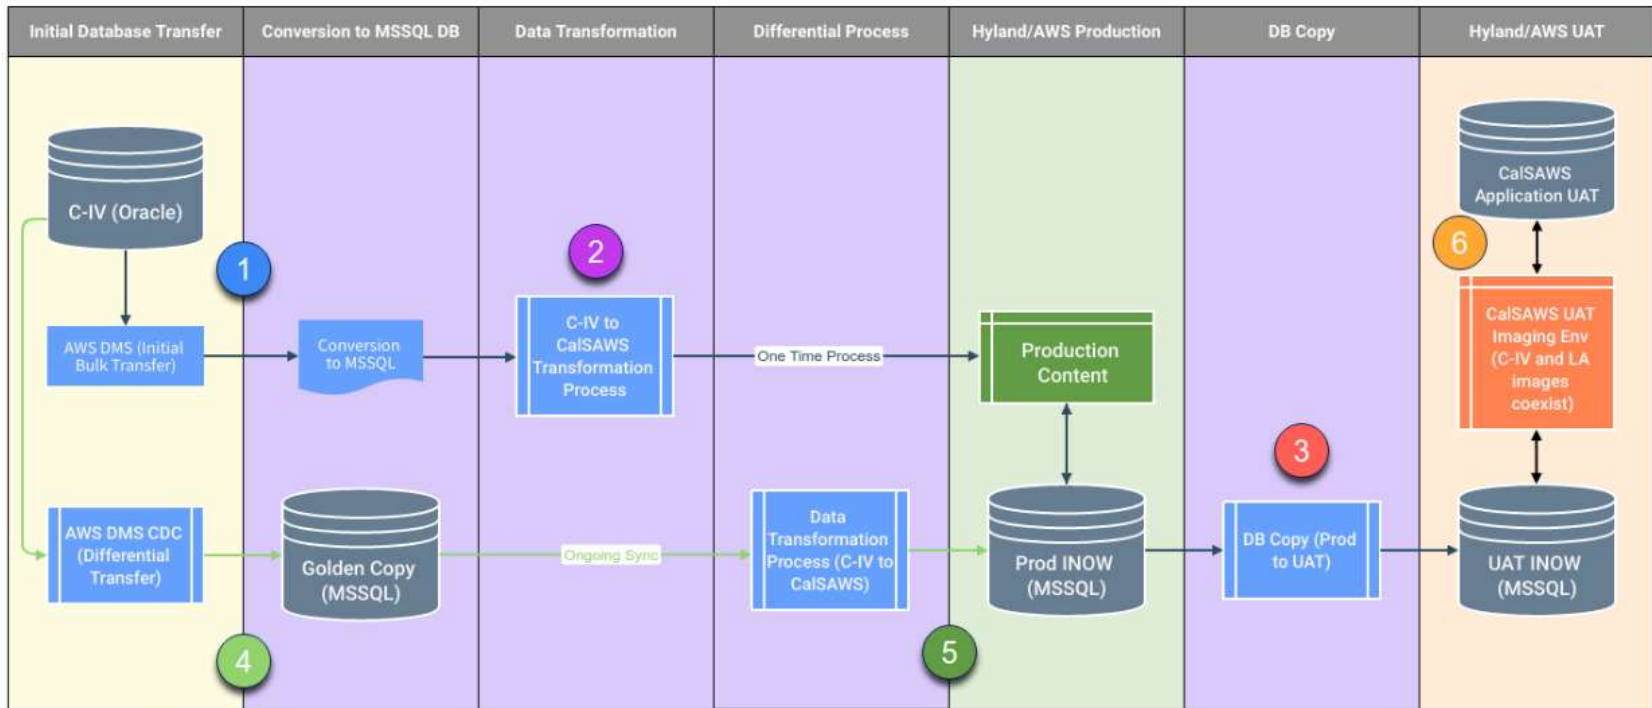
| Initial Database Transfer | Conversion to MSSQL DB | Data Transformation | Differential Process | Hyland/AWS Production | DB Copy | Hyland/AWS UAT |
|---|---|---|---|---|---|---|

CalSAWS Application UAT

6

C-IV (Oracle)

1

2

AWS DMS (Initial Bulk Transfer)

Conversion to MSSQL

C-IV to CalSAWS Transformation Process

One Time Process

Production Content

CalSAWS UAT Imaging Env (C-IV and LA images coexist)

3

AWS DMS CDC (Differential Transfer)

Golden Copy (MSSQL)

Ongoing Sync

Data Transformation Process (C-IV to CalSAWS)

Prod INOW (MSSQL)

DB Copy (Prod to UAT)

UAT INOW (MSSQL)

4

5